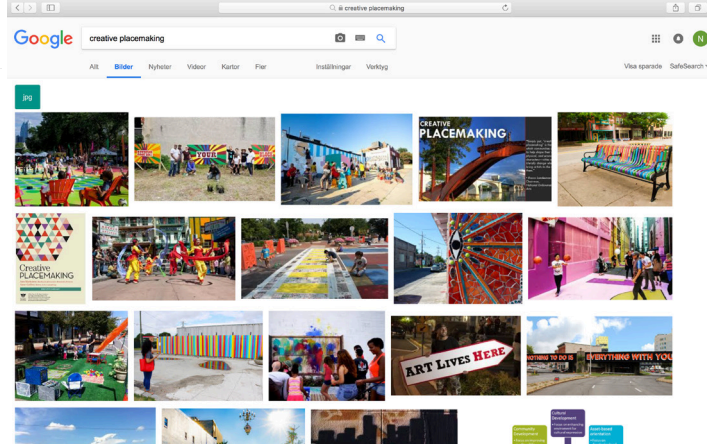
creative placemaking

Google

creative placemaking

Allt Bilder Nyheter Videor Kartor Fler Inställningar Verktyg Visa sparade SafeSearch

jpg

YOUR

CREATIVE PLACEMAKING

Creative PLACEMAKING

ART LIVES HERE

NOTHING TO DO W EVERYTHING WITH YOU

N